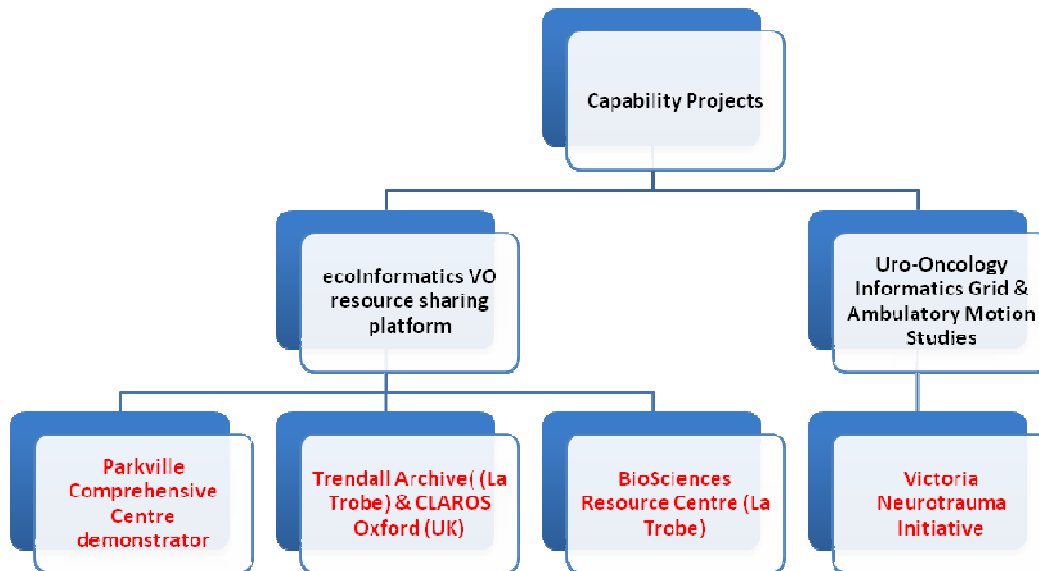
Capability Projects

ecoInformatics VO resource sharing platform

Uro-Oncology Informatics Grid & Ambulatory Motion Studies

Parkville Comprehensive Centre demonstrator

Trendall Archive( (La Trobe) & CLAROS Oxford (UK)

BioSciences Resource Centre (La Trobe)

Victoria Neurotrauma Initiative